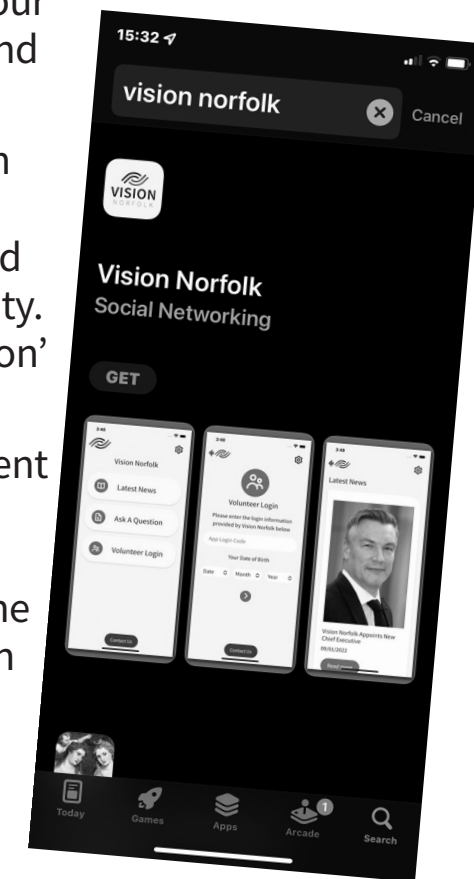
our
nd

n

d
ty.
on'

ent

ne
n

15:32

vision norfolk

Cancel

VISION
NORFOLK

Vision Norfolk
Social Networking

GET

Vision Norfolk

Latest News

Ask A Question

Volunteer Login

Contact Us

Volunteer Login

Please enter the login information provided by Vision Norfolk below

App Login Code

Your Date of Birth

Date

Month

Year

Contact Us

Latest News

Vision Norfolk Appoints New Chief Executive

09/01/2022

Read more

Today

Games

Apps

1

Arcade

Search